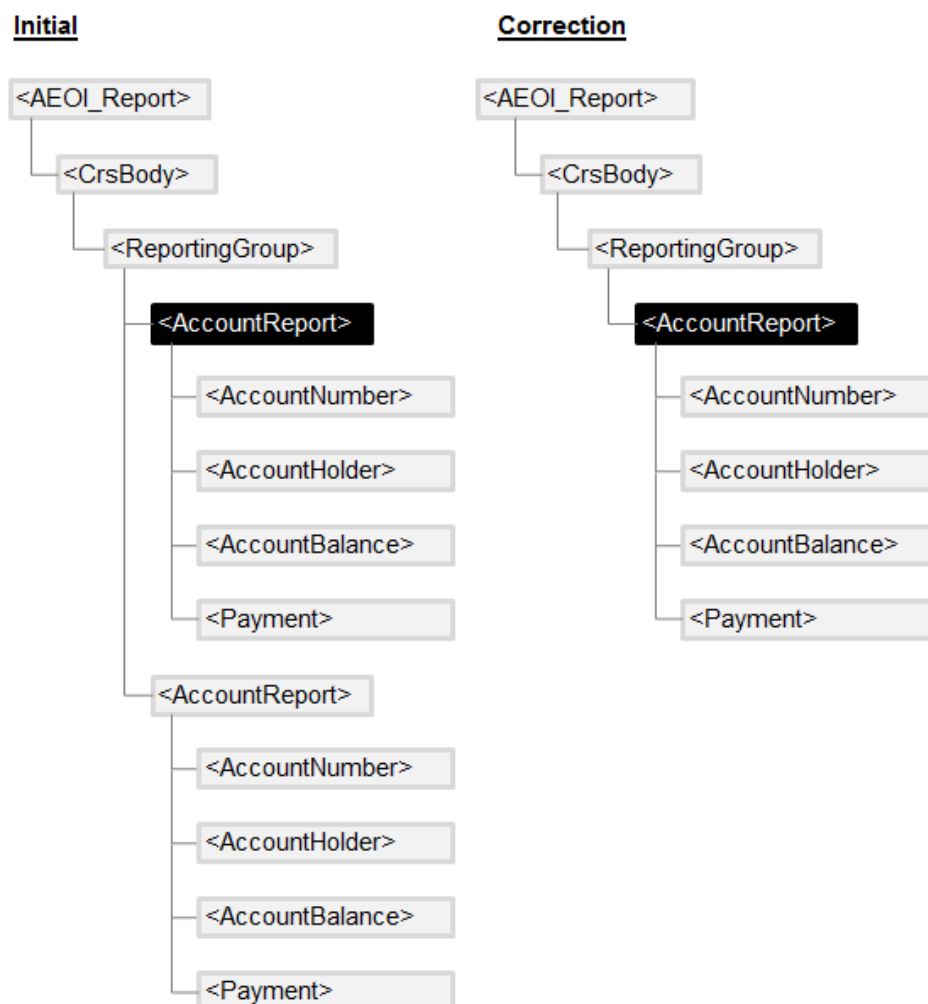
Initial

<AEOI_Report>
<CrsBody>
<ReportingGroup>
<AccountReport>
<AccountNumber>
<AccountHolder>
<AccountBalance>
<Payment>
<AccountReport>
<AccountNumber>
<AccountHolder>
<AccountBalance>
<Payment>

Correction

<AEOI_Report>
<CrsBody>
<ReportingGroup>
<AccountReport>
<AccountNumber>
<AccountHolder>
<AccountBalance>
<Payment>